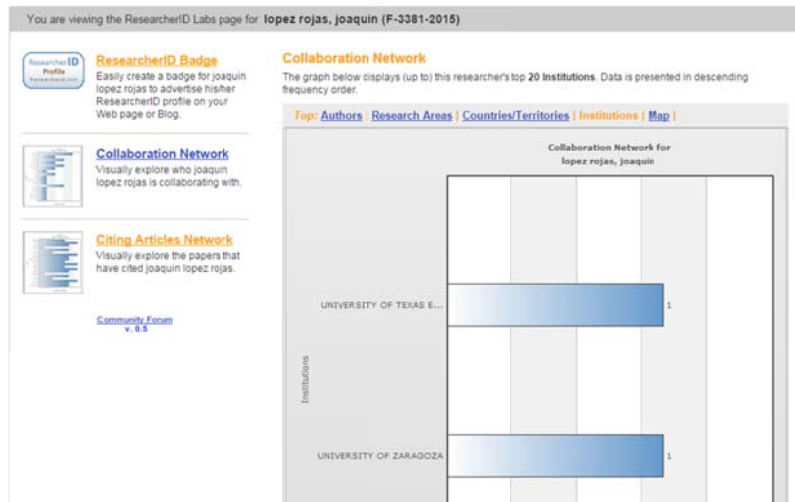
You are viewing the ResearcherID Labs page for **lopez rojas, joaquin (F-3381-2015)**

ResearcherID Profile researcherid.com

ResearcherID Badge
Easily create a badge for joaquin lopez rojas to advertise his/her ResearcherID profile on your Web page or Blog.

Collaboration Network
Visually explore who joaquin lopez rojas is collaborating with.

Citing Articles Network
Visually explore the papers that have cited joaquin lopez rojas.

Community Forum
v. 0.5

Collaboration Network

The graph below displays (up to) this researcher's top **20 Institutions**. Data is presented in descending frequency order.

Top: Authors | Research Areas | Countries/Territories | Institutions | Map |

Collaboration Network for lopez rojas, joaquin

Institutions

UNIVERSITY OF TEXAS E...

1

UNIVERSITY OF ZARAGOZA

1